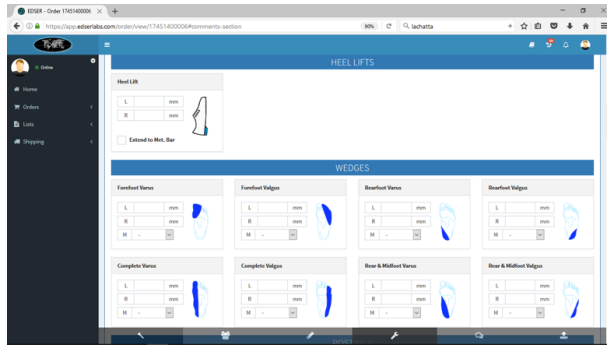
EDSER - Order 17451400006

https://app.edserlabs.com/order/view/17451400006#comments-section

90%

lachatta

Online

Home

Orders

Lists

Shipping

HEEL LIFTS

Heel Lift

L mm

R mm

Extend to Met. Bar

WEDGES

Forefoot Varus

L mm

R mm

M -

Forefoot Valgus

L mm

R mm

M -

Rearfoot Varus

L mm

R mm

M -

Rearfoot Valgus

L mm

R mm

M -

Complete Varus

L mm

R mm

M -

Complete Valgus

L mm

R mm

M -

Rear & Midfoot Varus

L mm

R mm

M -

Rear & Midfoot Valgus

L mm

R mm

M -